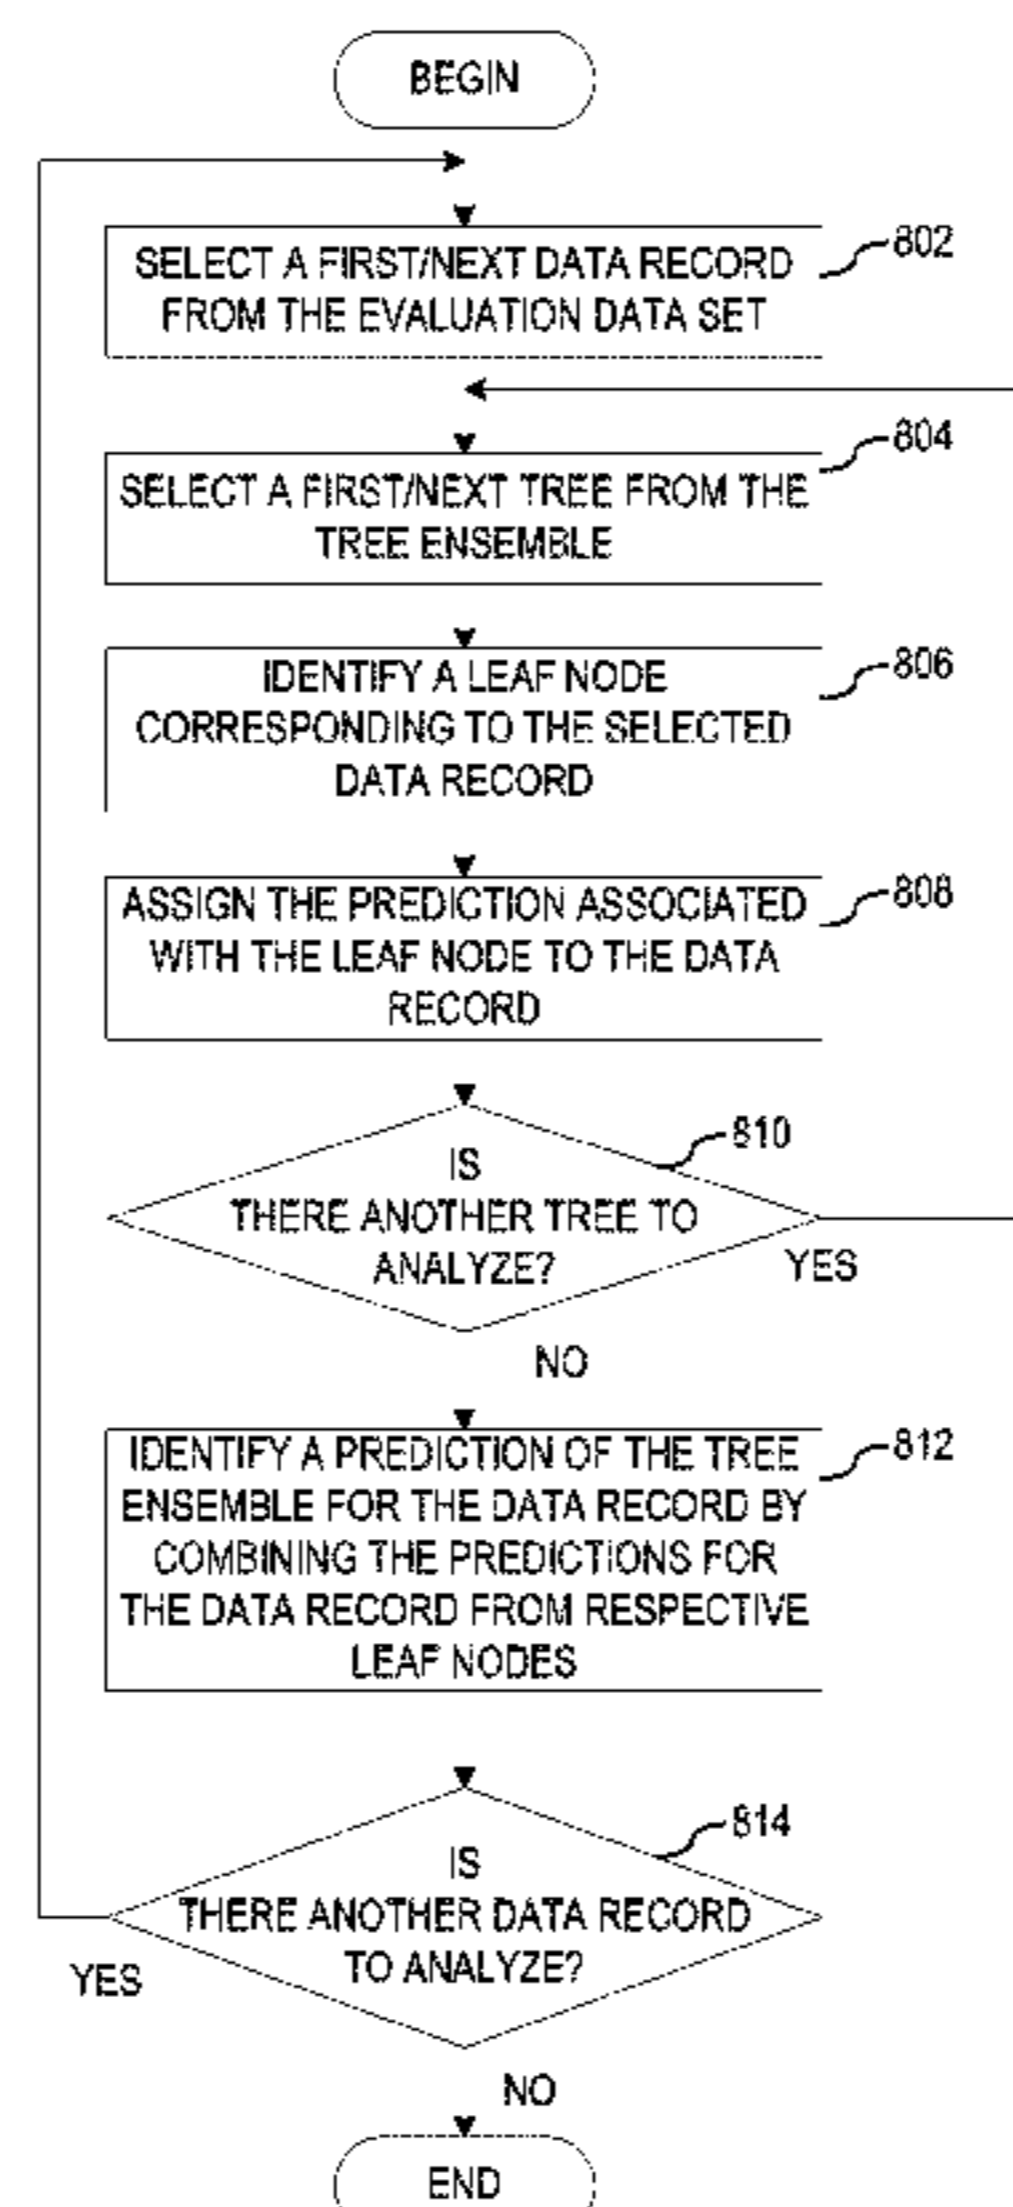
BEGIN

SELECT A FIRST/NEXT DATA RECORD FROM THE EVALUATION DATA SET

802

SELECT A FIRST/NEXT TREE FROM THE TREE ENSEMBLE

804

IDENTIFY A LEAF NODE CORRESPONDING TO THE SELECTED DATA RECORD

806

ASSIGN THE PREDICTION ASSOCIATED WITH THE LEAF NODE TO THE DATA RECORD

808

IS THERE ANOTHER TREE TO ANALYZE?

810

YES

NO

IDENTIFY A PREDICTION OF THE TREE ENSEMBLE FOR THE DATA RECORD BY COMBINING THE PREDICTIONS FOR THE DATA RECORD FROM RESPECTIVE LEAF NODES

812

IS THERE ANOTHER DATA RECORD TO ANALYZE?

814

YES

NO

END